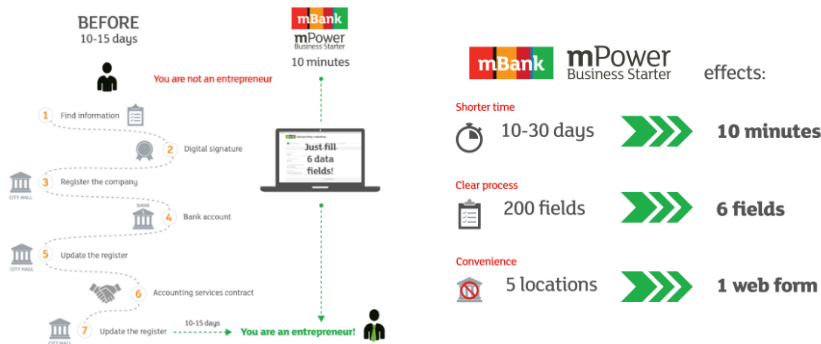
BEFORE
10-15 days

mBank
mPower
Business Starter
10 minutes

You are not an entrepreneur

1 Find information

2 Digital signature

3 Register the company

CITY HALL

BANK

4 Bank account

5 Update the register

CITY HALL

6 Accounting services contract

7 Update the register

CITY HALL

10-15 days

You are an entrepreneur!

Just fill 6 data fields!

mBank mPower Business Starter effects:

Shorter time

10-30 days

10 minutes

Clear process

200 fields

6 fields

Convenience

5 locations

1 web form